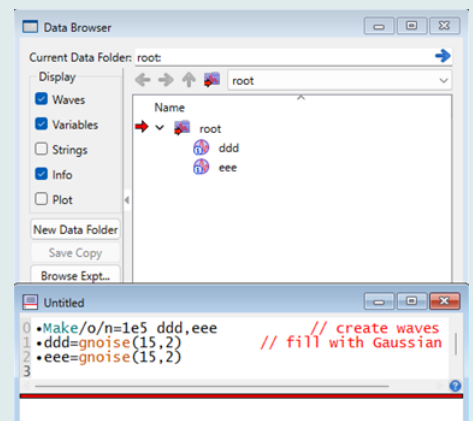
Data Browser

Current Data Folder: root:

Display

Waves

Variables

Strings

Info

Plot

New Data Folder

Save Copy

Browse Expt...

root

Name

root

ddd

eee

Untitled

0 •Make/o/n=1e5 ddd,eee // create waves
1 •ddd=gnoise(15,2) // fill with Gaussian
2 •eee=gnoise(15,2)
3